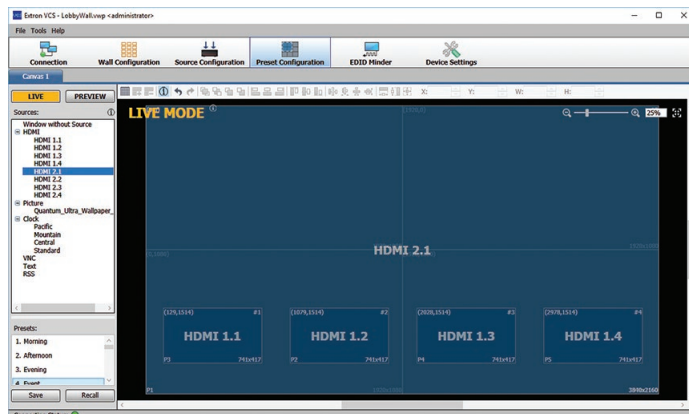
Extron VCS - LobbyWall.vwp <administrator>

File Tools Help

Connection | Wall Configuration | Source Configuration | Preset Configuration | EDID Minder | Device Settings

Canvas 1

LIVE | PREVIEW

Sources:

Window without Source
HDMI
HDMI 1.1
HDMI 1.2
HDMI 1.3
HDMI 1.4
HDMI 2.1
HDMI 2.2
HDMI 2.3
HDMI 2.4
Picture
Quantum_Ultra_Wallpaper_
Clock
Pacific
Mountain
Central
Standard
VNC
Text
RSS

Presets:
1. Morning
2. Afternoon
3. Evening
4. Event

Save | Recall

X: Y: W: H:

LIVE MODE

25%

HDMI 2.1

(129,1514) #1
HDMI 1.1
P3 741x417

(1079,1514) #2
HDMI 1.2
P2 741x417

(2028,1514) #3
HDMI 1.3
P4 741x417

(2978,1514) #4
HDMI 1.4
P5 741x417

P1

3840x2160